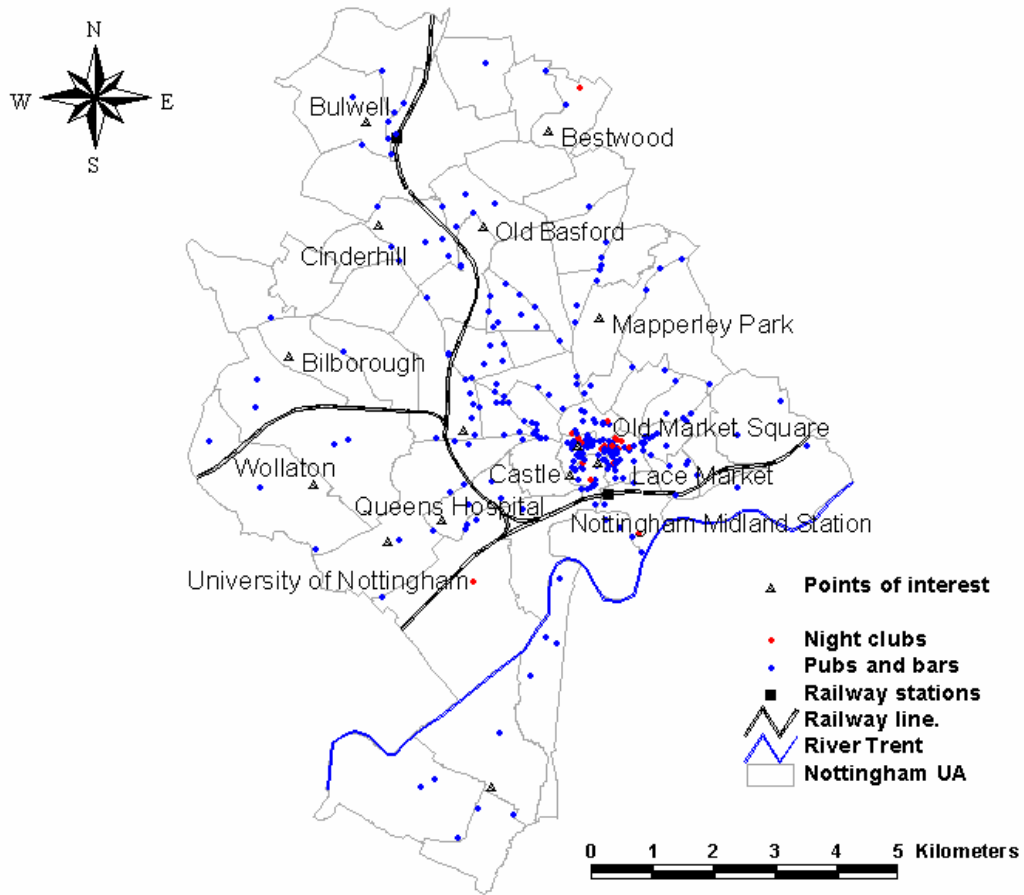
N
W
E
S

Bulwell
Bestwood
Old Basford
Cinderhill
Mapperley Park
Bilborough
Old Market Square
Wollaton
Castle
Lace Market
Queens Hospital
Nottingham Midland Station
University of Nottingham

Points of interest
Night clubs
Pubs and bars
Railway stations
Railway line.
River Trent
Nottingham UA

0 1 2 3 4 5 Kilometers